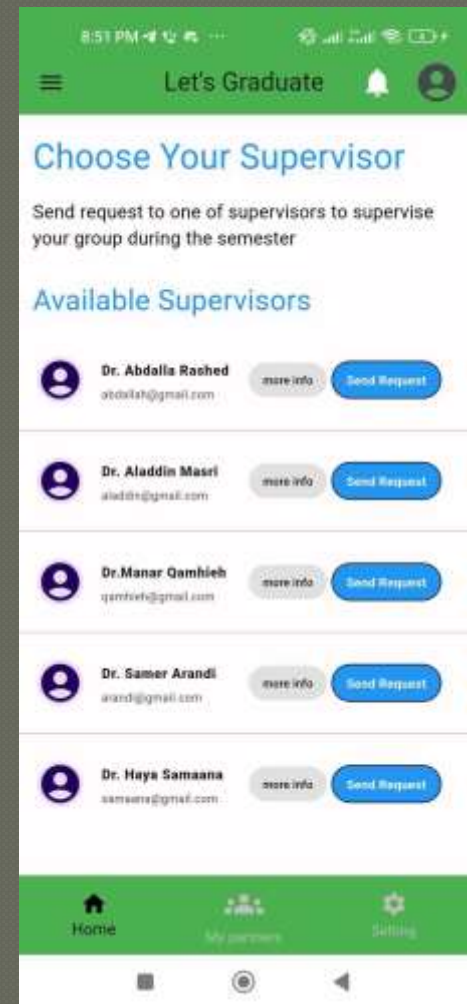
8:51 PM

Let's Graduate

Choose Your Supervisor

Send request to one of supervisors to supervise your group during the semester

Available Supervisors

Dr. Abdalla Rashed
abdallah@gmail.com
more info
Send Request

Dr. Aladdin Masri
aladdin@gmail.com
more info
Send Request

Dr.Manar Qamhieh
qamhieh@gmail.com
more info
Send Request

Dr. Samer Arandi
arandi@gmail.com
more info
Send Request

Dr. Haya Samaana
samaana@gmail.com
more info
Send Request

Home
My partners
Setting